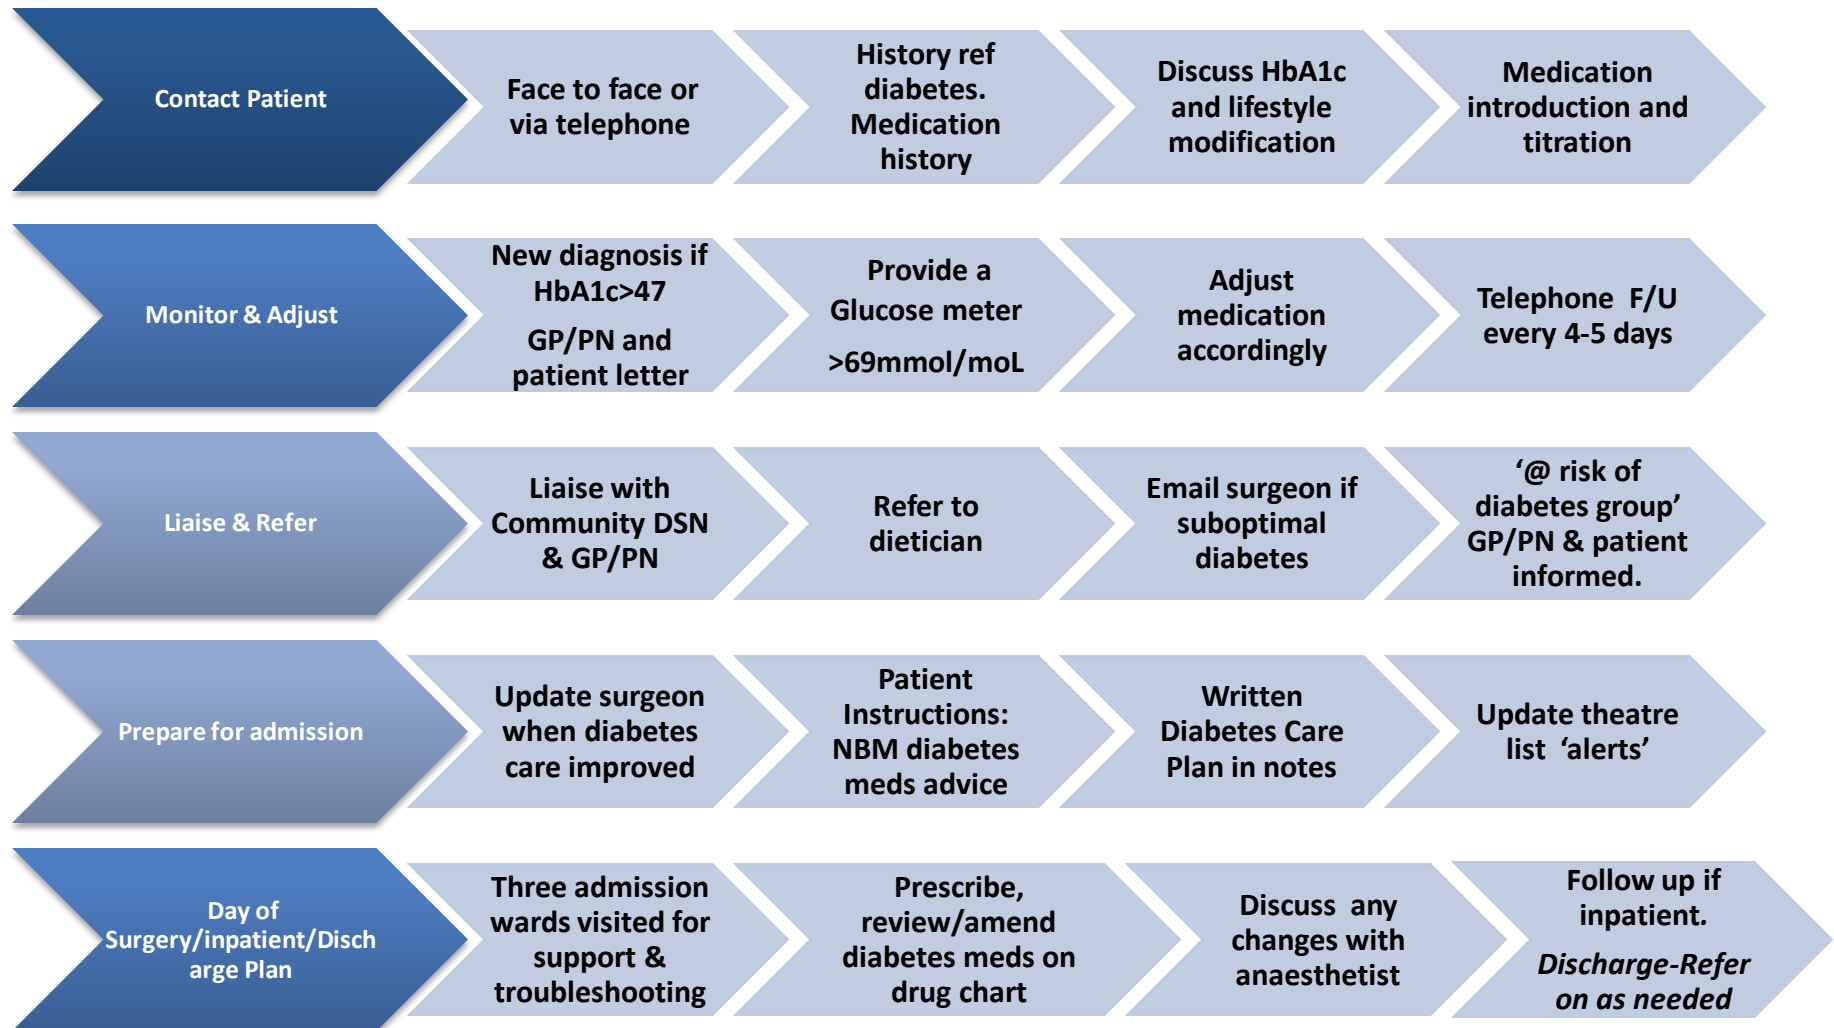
Contact Patient

Face to face or via telephone

History ref diabetes. Medication history

Discuss HbA1c and lifestyle modification

Medication introduction and titration

Monitor & Adjust

New diagnosis if HbA1c>47

GP/PN and patient letter

Provide a Glucose meter

>69mmol/moL

Adjust medication accordingly

Telephone F/U every 4-5 days

Liaise & Refer

Liaise with Community DSN & GP/PN

Refer to dietician

Email surgeon if suboptimal diabetes

'@ risk of diabetes group' GP/PN & patient informed.

Prepare for admission

Update surgeon when diabetes care improved

Patient Instructions: NBM diabetes meds advice

Written Diabetes Care Plan in notes

Update theatre list 'alerts'

Day of Surgery/inpatient/Discharge Plan

Three admission wards visited for support & troubleshooting

Prescribe, review/amend diabetes meds on drug chart

Discuss any changes with anaesthetist

Follow up if inpatient.

*Discharge-Refer on as needed*